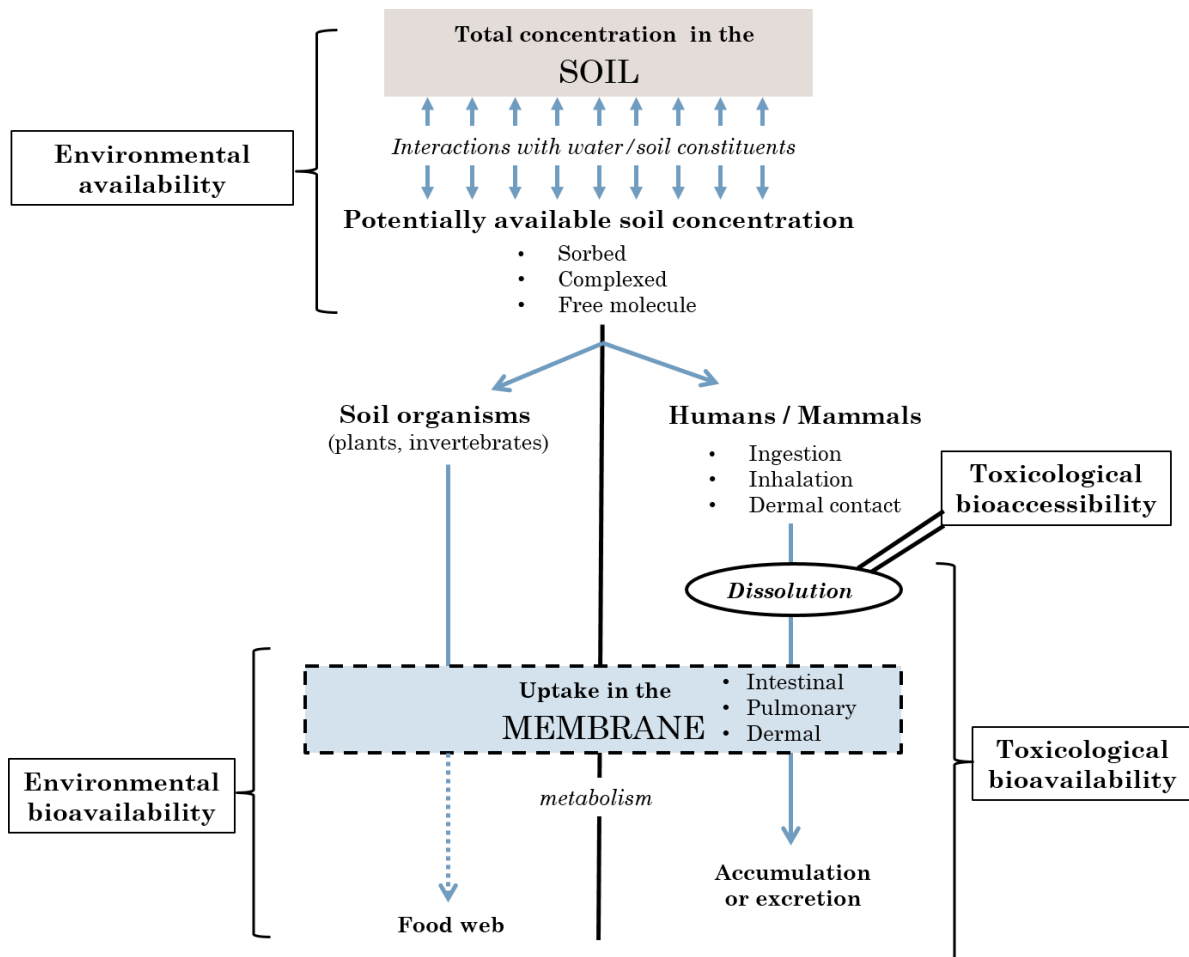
Total concentration in the
SOIL

Environmental availability

Interactions with water / soil constituents

Potentially available soil concentration
• Sorbed
• Complexed
• Free molecule

Soil organisms
(plants, invertebrates)

Humans / Mammals
• Ingestion
• Inhalation
• Dermal contact

Toxicological bioaccessibility

Dissolution

Uptake in the
MEMBRANE
• Intestinal
• Pulmonary
• Dermal

Environmental bioavailability

Toxicological bioavailability

metabolism

Food web

Accumulation or excretion